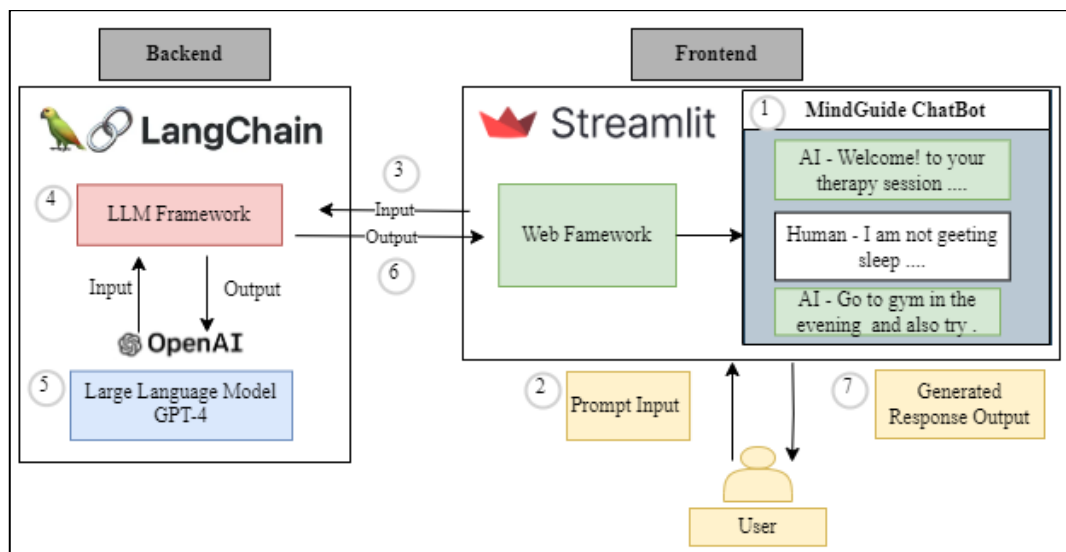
Backend

Frontend

LangChain

Streamlit

1 MindGuide ChatBot

AI - Welcome! to your therapy session ....

Human - I am not geeting sleep ....

AI - Go to gym in the evening and also try .

3

4 LLM Framework

Input

Output

6

Web Famework

Input

Output

OpenAI

5 Large Language Model GPT-4

2 Prompt Input

7 Generated Response Output

User